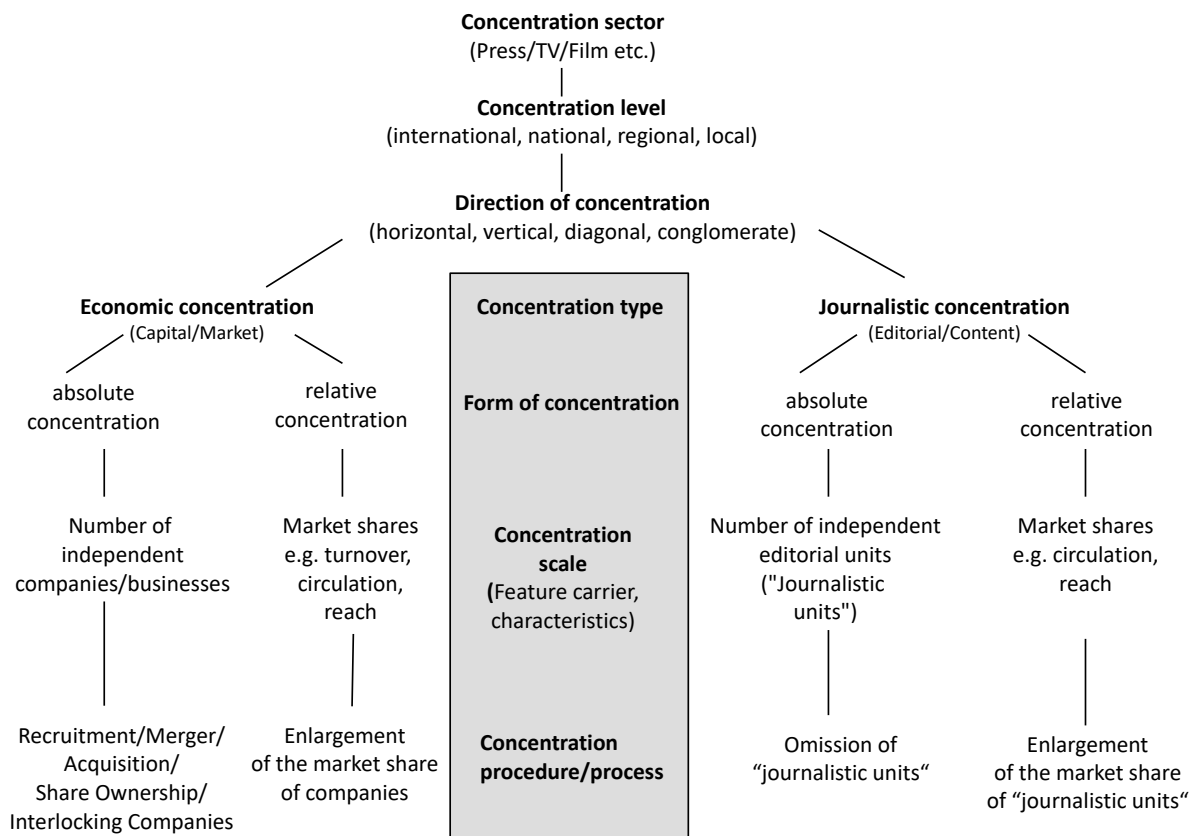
**Concentration sector**
(Press/TV/Film etc.)

**Concentration level**
(international, national, regional, local)

**Direction of concentration**
(horizontal, vertical, diagonal, conglomerate)

**Economic concentration**
(Capital/Market)

**Concentration type**

**Journalistic concentration**
(Editorial/Content)

absolute concentration

relative concentration

**Form of concentration**

absolute concentration

relative concentration

Number of independent companies/businesses

Market shares e.g. turnover, circulation, reach

**Concentration scale (**Feature carrier, characteristics)

Number of independent editorial units ("Journalistic units")

Market shares e.g. circulation, reach

Recruitment/Merger/ Acquisition/ Share Ownership/ Interlocking Companies

Enlargement of the market share of companies

**Concentration procedure/process**

Omission of "journalistic units"

Enlargement of the market share of "journalistic units"